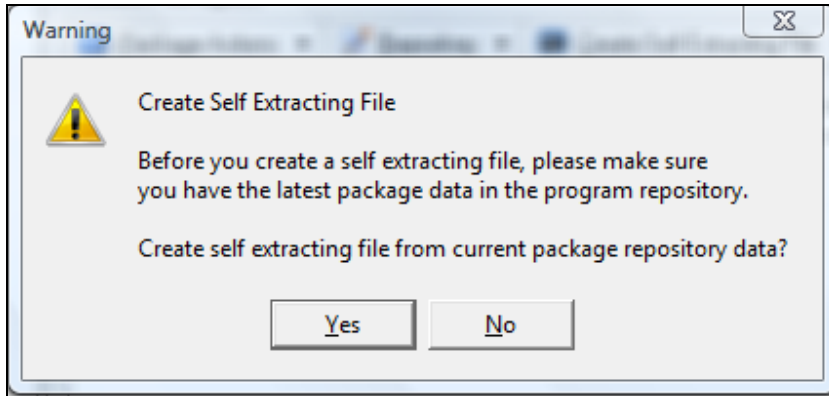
Warning

Create Self Extracting File

Before you create a self extracting file, please make sure you have the latest package data in the program repository.

Create self extracting file from current package repository data?

Yes

No